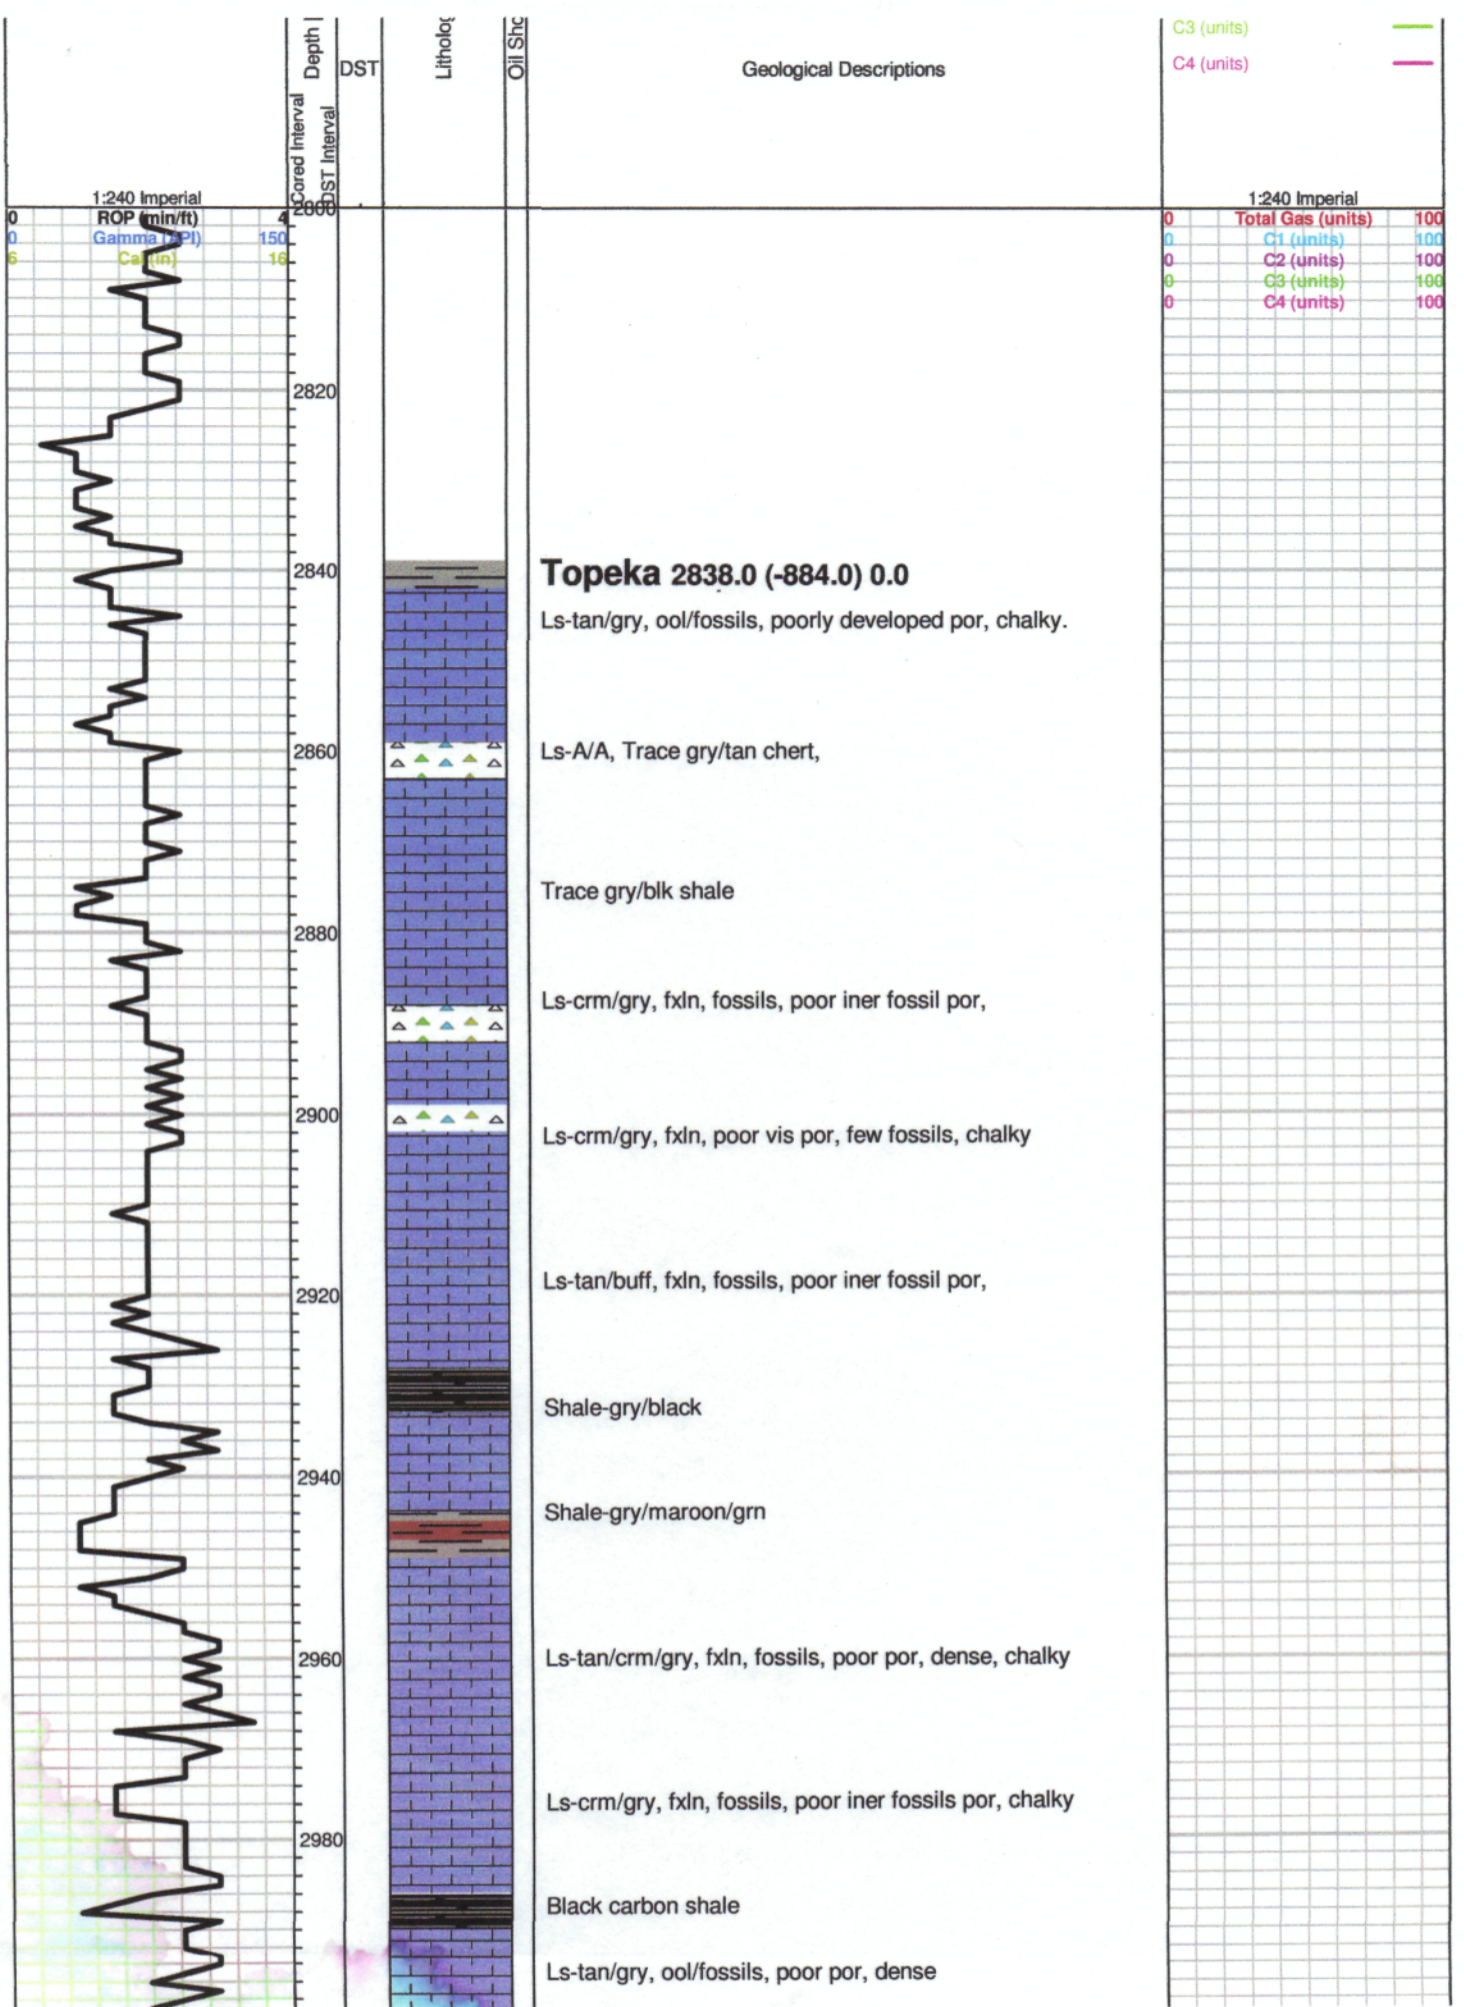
Cored Interval
DST Interval
Depth
DST
Litholog
Oil Sho
Geological Descriptions
C3 (units)
C4 (units)

1:240 Imperial
0 ROP (min/ft) 4
0 Gamma (API) 150
6 Cal (in) 16

1:240 Imperial
0 Total Gas (units) 100
0 C1 (units) 100
0 C2 (units) 100
0 C3 (units) 100
0 C4 (units) 100

2800
2820
2840
2860
2880
2900
2920
2940
2960
2980

Topeka 2838.0 (-884.0) 0.0

Ls-tan/gry, ool/fossils, poorly developed por, chalky.

Ls-A/A, Trace gry/tan chert,

Trace gry/blk shale

Ls-crm/gry, fxln, fossils, poor iner fossil por,

Ls-crm/gry, fxln, poor vis por, few fossils, chalky

Ls-tan/buff, fxln, fossils, poor iner fossil por,

Shale-gry/black

Shale-gry/maroon/grn

Ls-tan/crm/gry, fxln, fossils, poor por, dense, chalky

Ls-crm/gry, fxln, fossils, poor iner fossils por, chalky

Black carbon shale

Ls-tan/gry, ool/fossils, poor por, dense